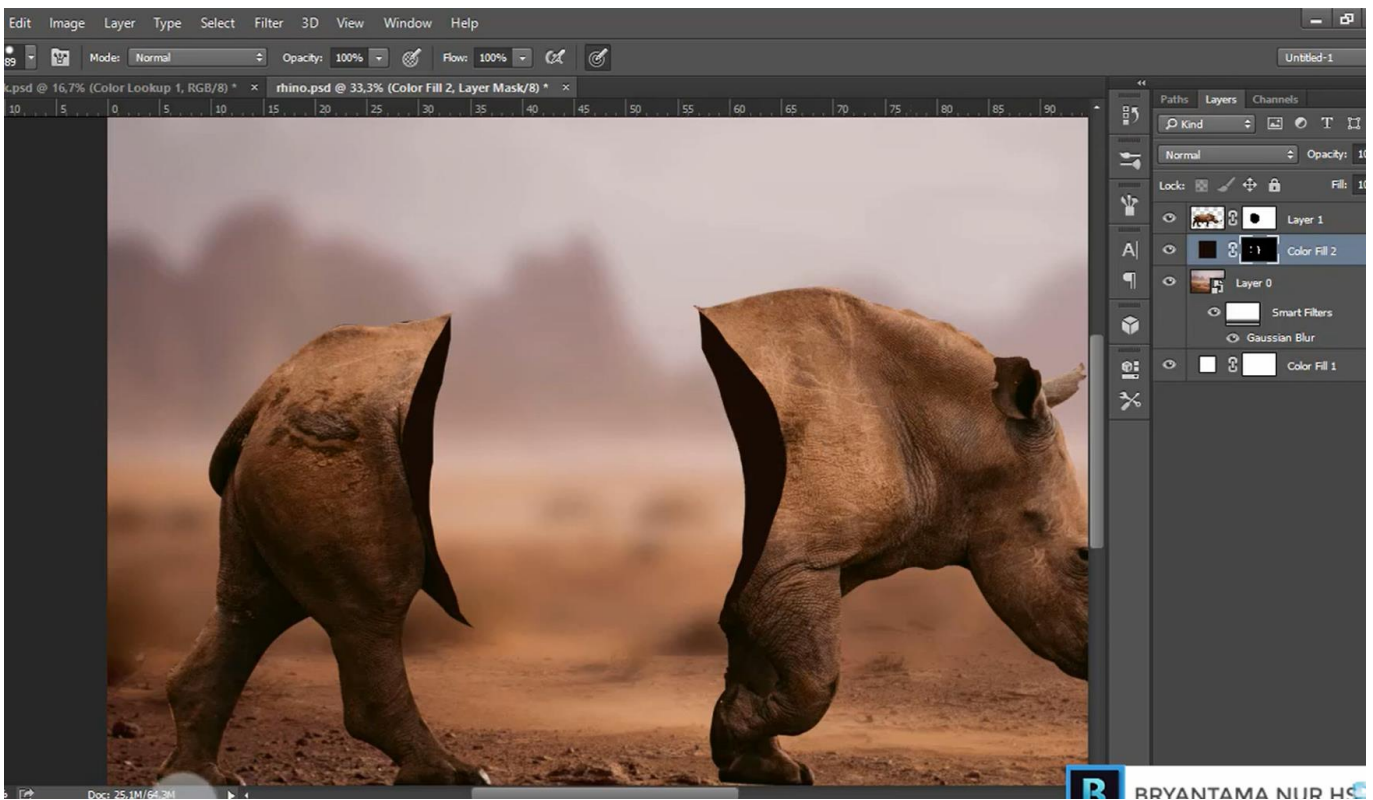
Edit Image Layer Type Select Filter 3D View Window Help

89 Mode: Normal Opacity: 100% Flow: 100%

Untitled-1

.psd @ 16,7% (Color Lookup 1, RGB/8) * × rhino.psd @ 33,3% (Color Fill 2, Layer Mask/8) * ×

10 5 0 5 10 15 20 25 30 35 40 45 50 55 60 65 70 75 80 85 90

Paths Layers Channels

Kind

Normal Opacity: 10

Lock: Fill: 10

Layer 1

Color Fill 2

Layer 0

Smart Filters

Gaussian Blur

Color Fill 1

Doc: 25,1M/64,3M

BRYANTAMA NUR HS